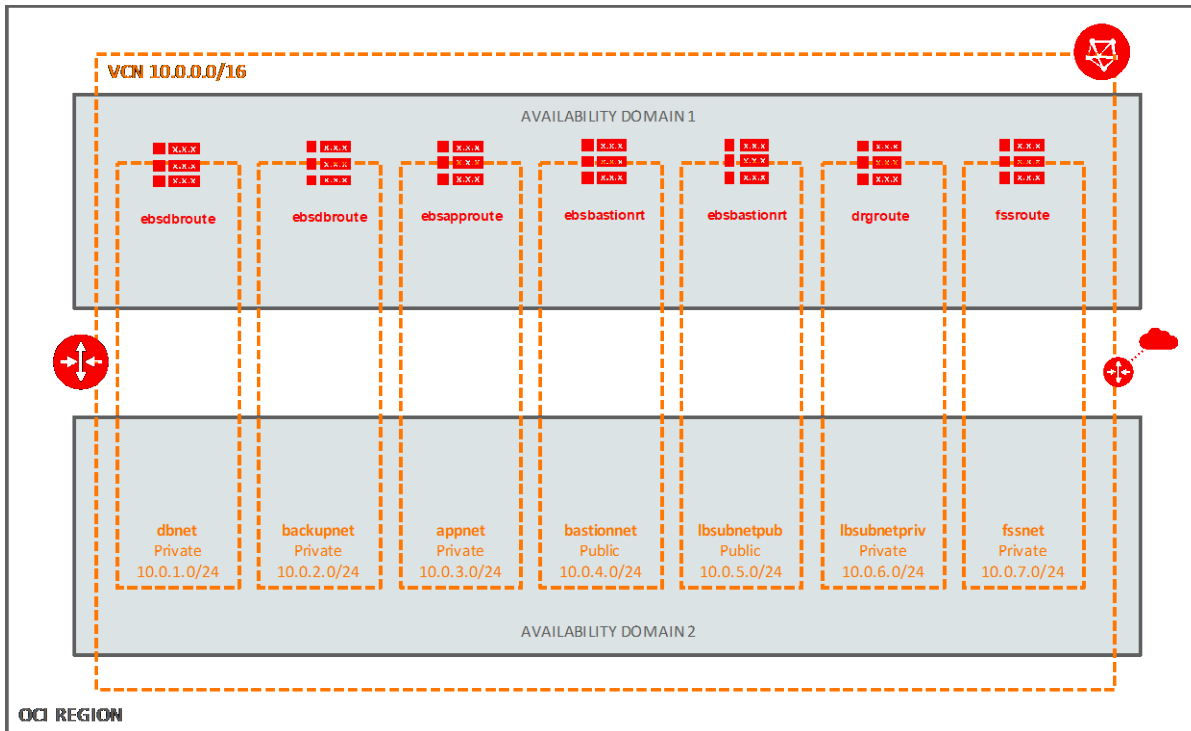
VCN 10.0.0.0/16

AVAILABILITY DOMAIN 1

x.x.x
x.x.x
x.x.x
ebsdbroute

x.x.x
x.x.x
x.x.x
ebsdbroute

x.x.x
x.x.x
x.x.x
ebsapproute

x.x.x
x.x.x
x.x.x
ebsbastionrt

x.x.x
x.x.x
x.x.x
ebsbastionrt

x.x.x
x.x.x
x.x.x
drgroute

x.x.x
x.x.x
x.x.x
fssroute

dbnet
Private
10.0.1.0/24

backupnet
Private
10.0.2.0/24

appnet
Private
10.0.3.0/24

bastionnet
Public
10.0.4.0/24

lbsubnetpub
Public
10.0.5.0/24

lbsubnetpriv
Private
10.0.6.0/24

fssnet
Private
10.0.7.0/24

AVAILABILITY DOMAIN 2

OCI REGION